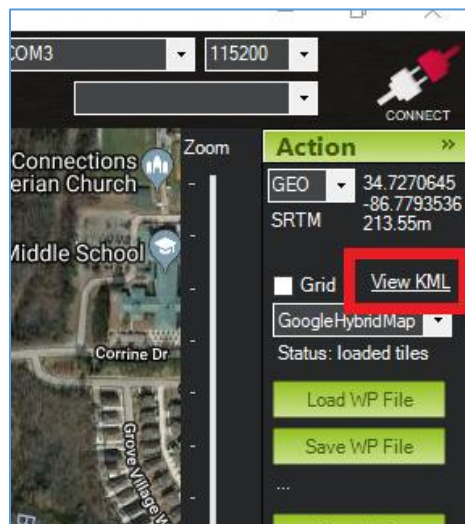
COM3
115200
CONNECT
Connections
erian Church
Middle School
Corrine Dr
Grove Village
Zoom
Action
»
GEO
34.7270645
-86.7793536
SRTM
213.55m
Grid
View KML
GoogleHybridMap
Status: loaded tiles
Load WP File
Save WP File
...